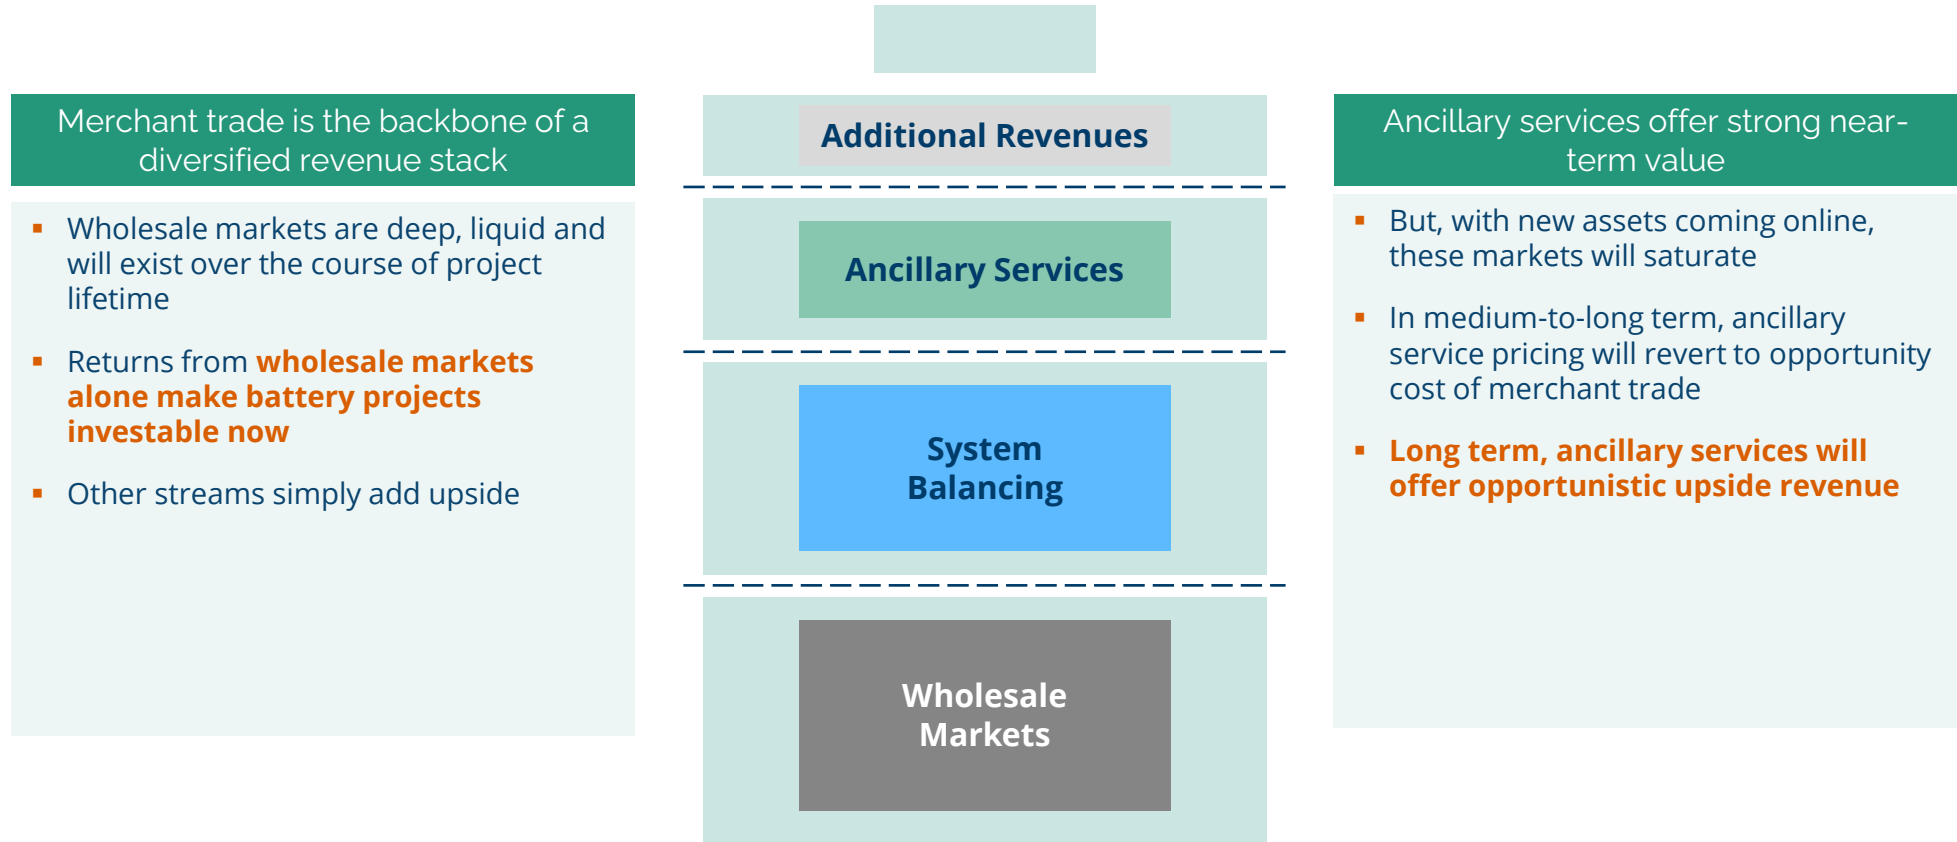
Merchant trade is the backbone of a diversified revenue stack

▪ Wholesale markets are deep, liquid and will exist over the course of project lifetime

▪ Returns from wholesale markets alone make battery projects investable now

▪ Other streams simply add upside

Additional Revenues

Ancillary Services

System Balancing

Wholesale Markets

Ancillary services offer strong near-term value

▪ But, with new assets coming online, these markets will saturate

▪ In medium-to-long term, ancillary service pricing will revert to opportunity cost of merchant trade

▪ Long term, ancillary services will offer opportunistic upside revenue